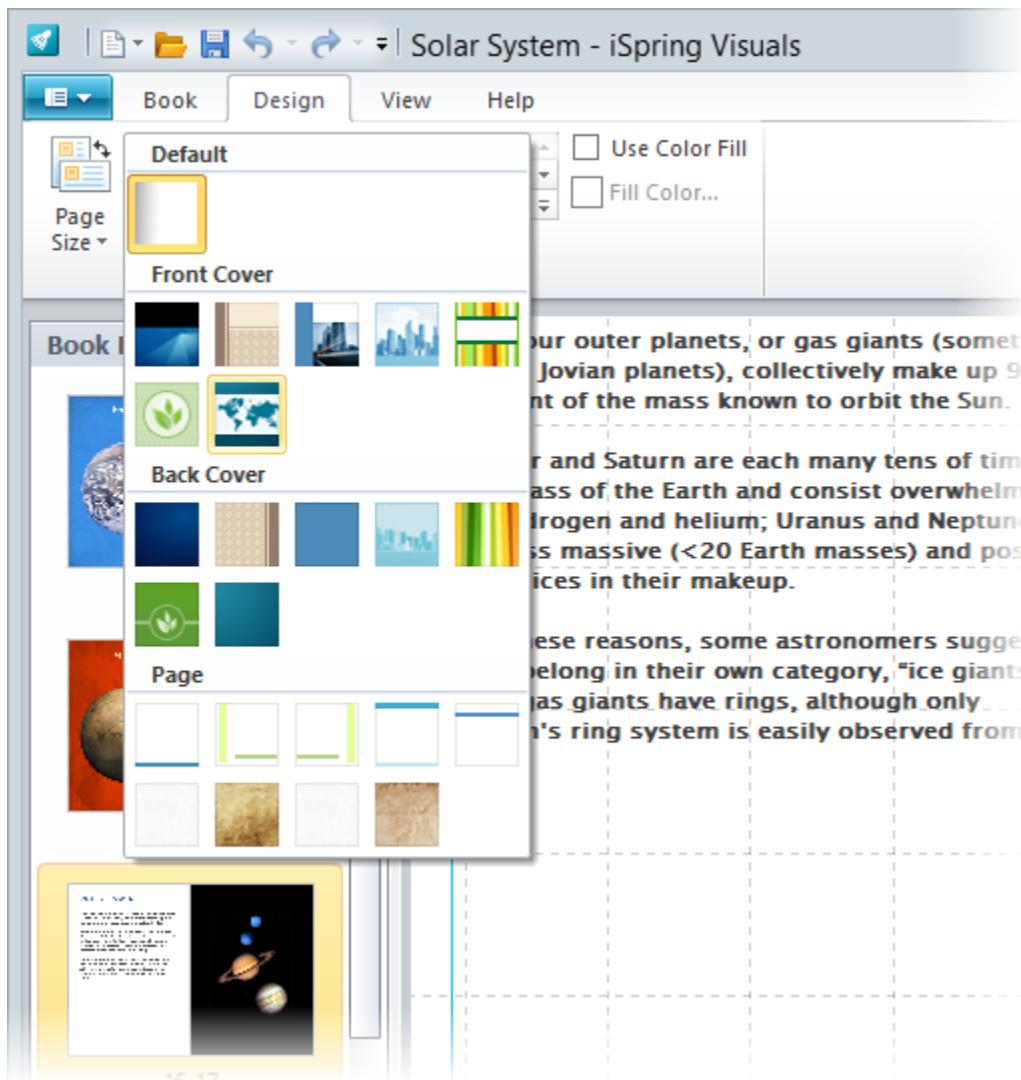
Solar System - iSpring Visuals

Book
Design
View
Help

Page Size

Use Color Fill
Fill Color...

Default
Front Cover
Back Cover
Page

Book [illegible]

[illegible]ur outer planets, or gas giants (somet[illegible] Jovian planets), collectively make up 9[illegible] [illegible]nt of the mass known to orbit the Sun.

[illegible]r and Saturn are each many tens of tim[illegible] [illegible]ass of the Earth and consist overwhelm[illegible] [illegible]drogen and helium; Uranus and Neptun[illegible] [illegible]ss massive (<20 Earth masses) and pos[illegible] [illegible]ices in their makeup.

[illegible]ese reasons, some astronomers sugge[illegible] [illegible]belong in their own category, "ice giant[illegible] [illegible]as giants have rings, although only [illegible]n's ring system is easily observed from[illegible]

16-17